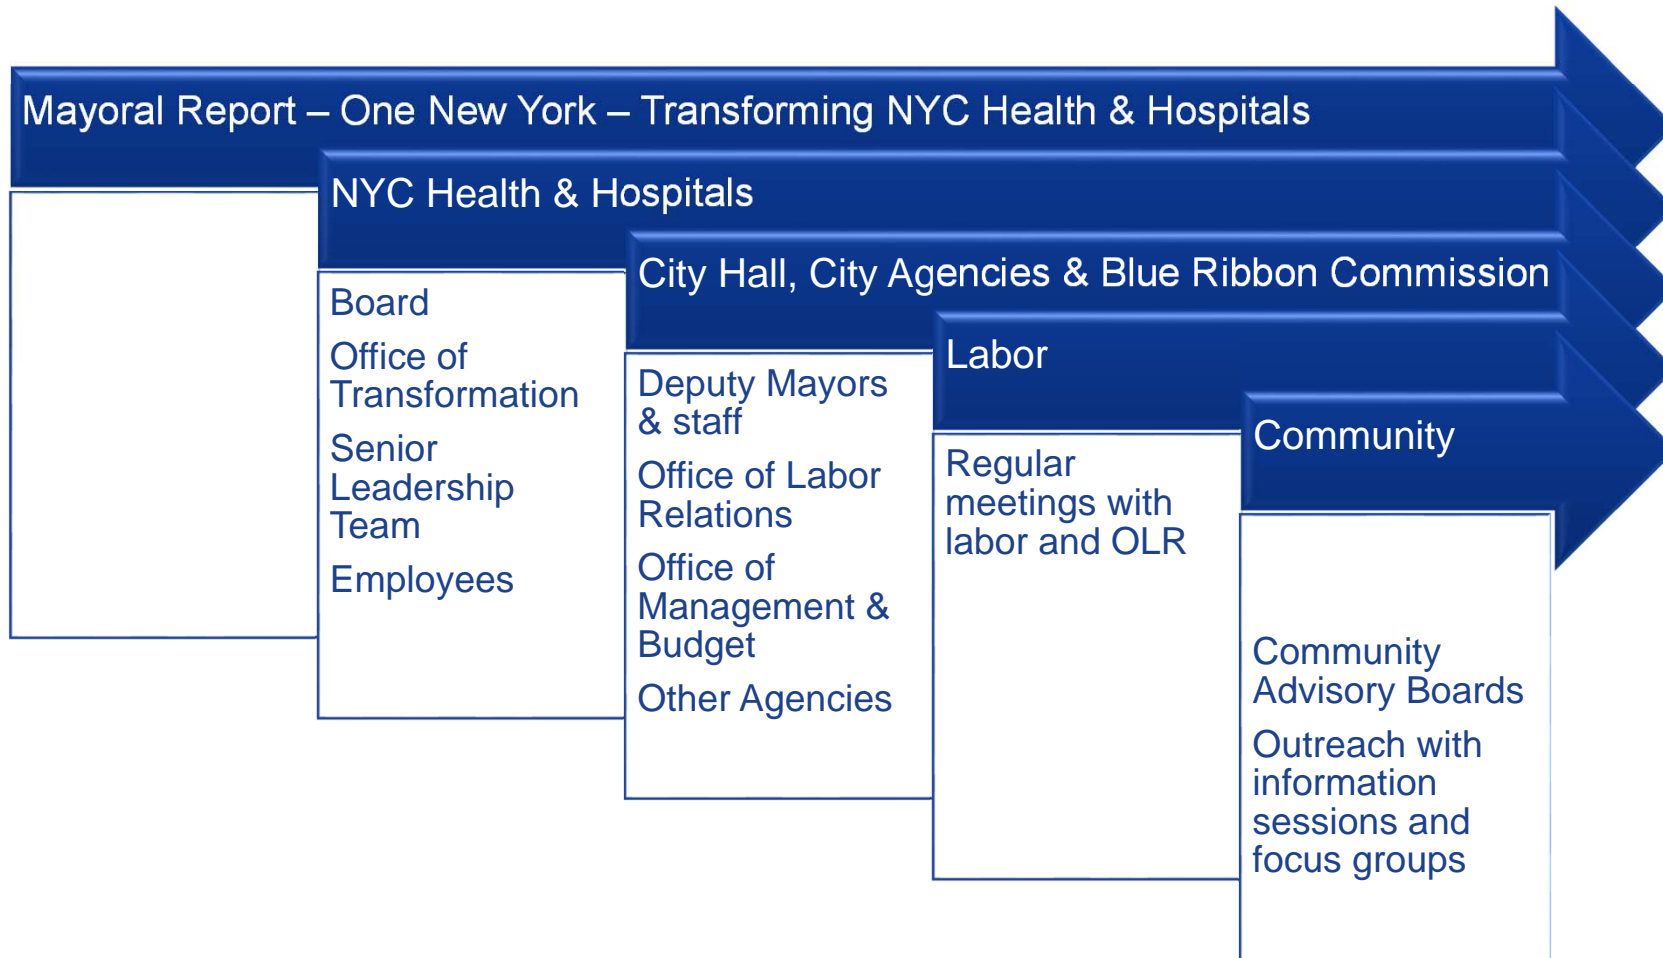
Mayoral Report – One New York – Transforming NYC Health & Hospitals

NYC Health & Hospitals

Board

Office of Transformation

Senior Leadership Team

Employees

City Hall, City Agencies & Blue Ribbon Commission

Deputy Mayors & staff

Office of Labor Relations

Office of Management & Budget

Other Agencies

Labor

Regular meetings with labor and OLR

Community

Community Advisory Boards

Outreach with information sessions and focus groups